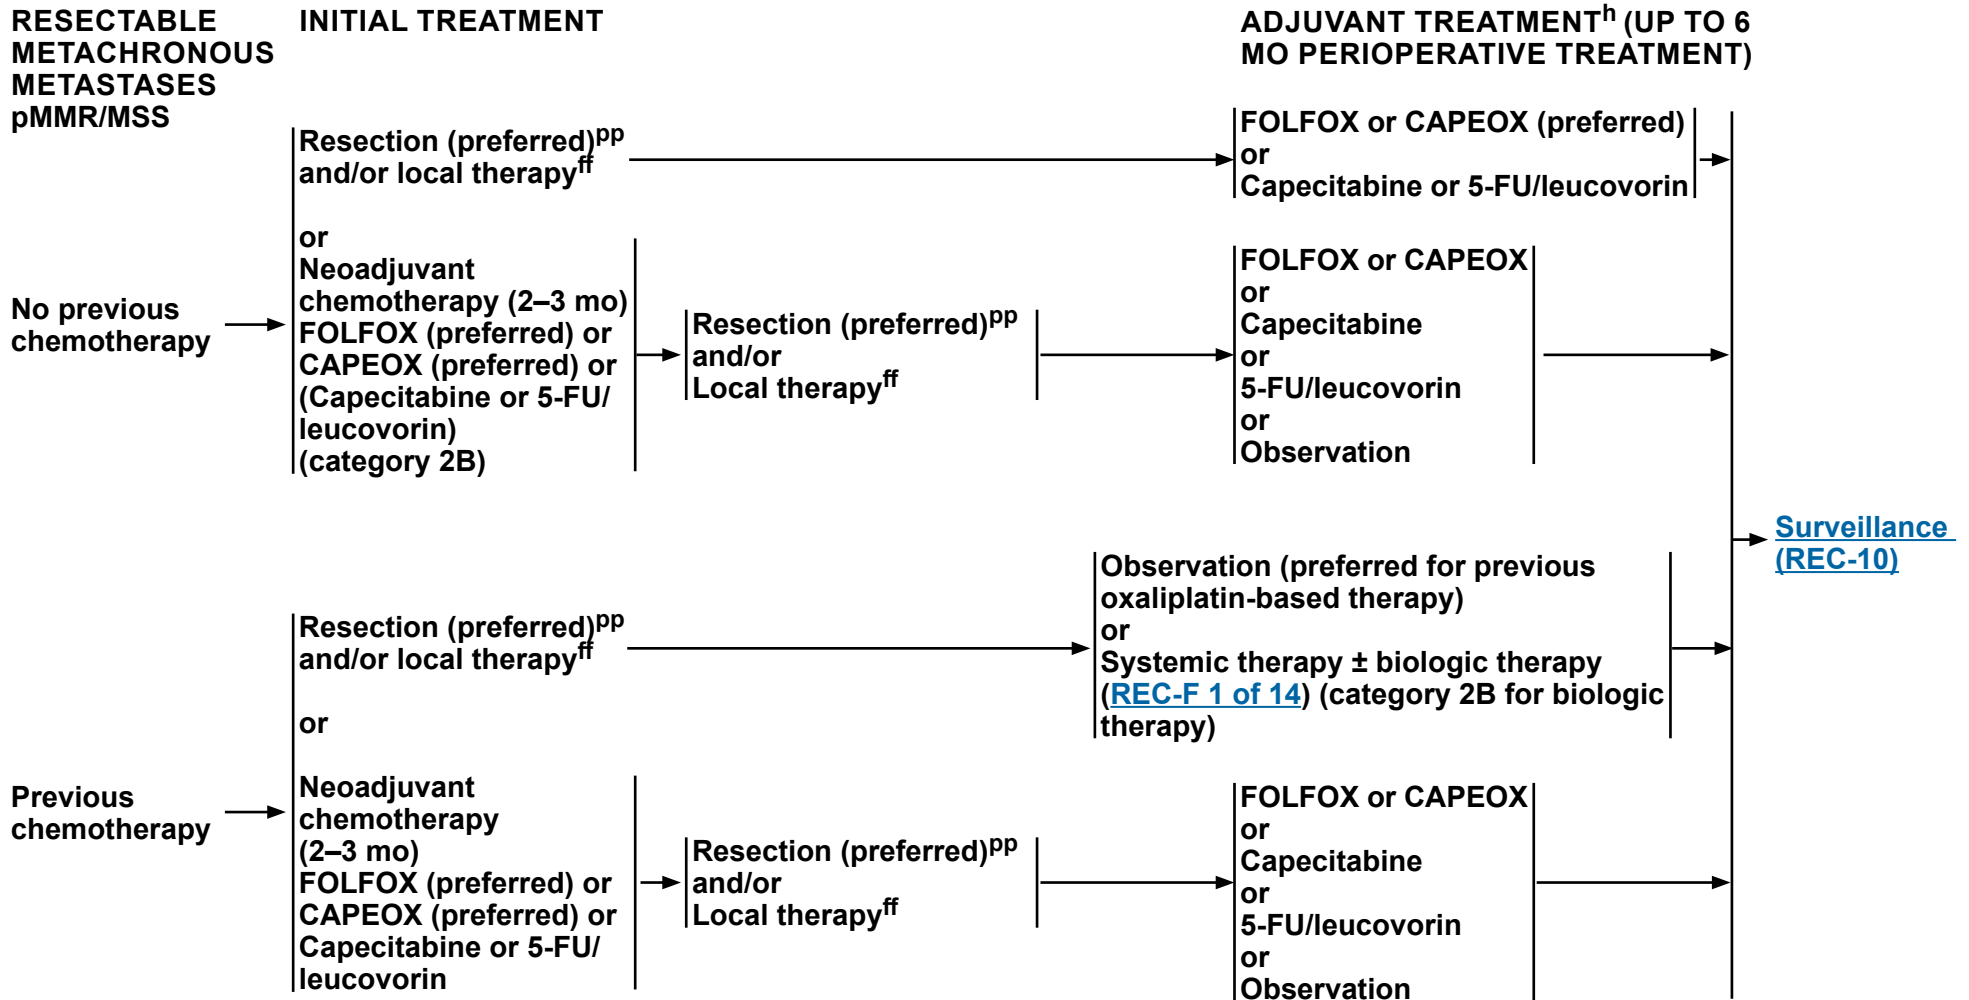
RESECTABLE METACHRONOUS METASTASES pMMR/MSS

INITIAL TREATMENT

ADJUVANT TREATMENT$^{h}$ (UP TO 6 MO PERIOPERATIVE TREATMENT)

No previous chemotherapy

Resection (preferred)$^{pp}$ and/or local therapy$^{ff}$

FOLFOX or CAPEOX (preferred) or Capecitabine or 5-FU/leucovorin

or
Neoadjuvant chemotherapy (2–3 mo) FOLFOX (preferred) or CAPEOX (preferred) or (Capecitabine or 5-FU/ leucovorin) (category 2B)

Resection (preferred)$^{pp}$ and/or Local therapy$^{ff}$

FOLFOX or CAPEOX or Capecitabine or 5-FU/leucovorin or Observation

Surveillance (REC-10)

Previous chemotherapy

Resection (preferred)$^{pp}$ and/or local therapy$^{ff}$

Observation (preferred for previous oxaliplatin-based therapy) or Systemic therapy ± biologic therapy (REC-F 1 of 14) (category 2B for biologic therapy)

or

Neoadjuvant chemotherapy (2–3 mo) FOLFOX (preferred) or CAPEOX (preferred) or Capecitabine or 5-FU/ leucovorin

Resection (preferred)$^{pp}$ and/or Local therapy$^{ff}$

FOLFOX or CAPEOX or Capecitabine or 5-FU/leucovorin or Observation